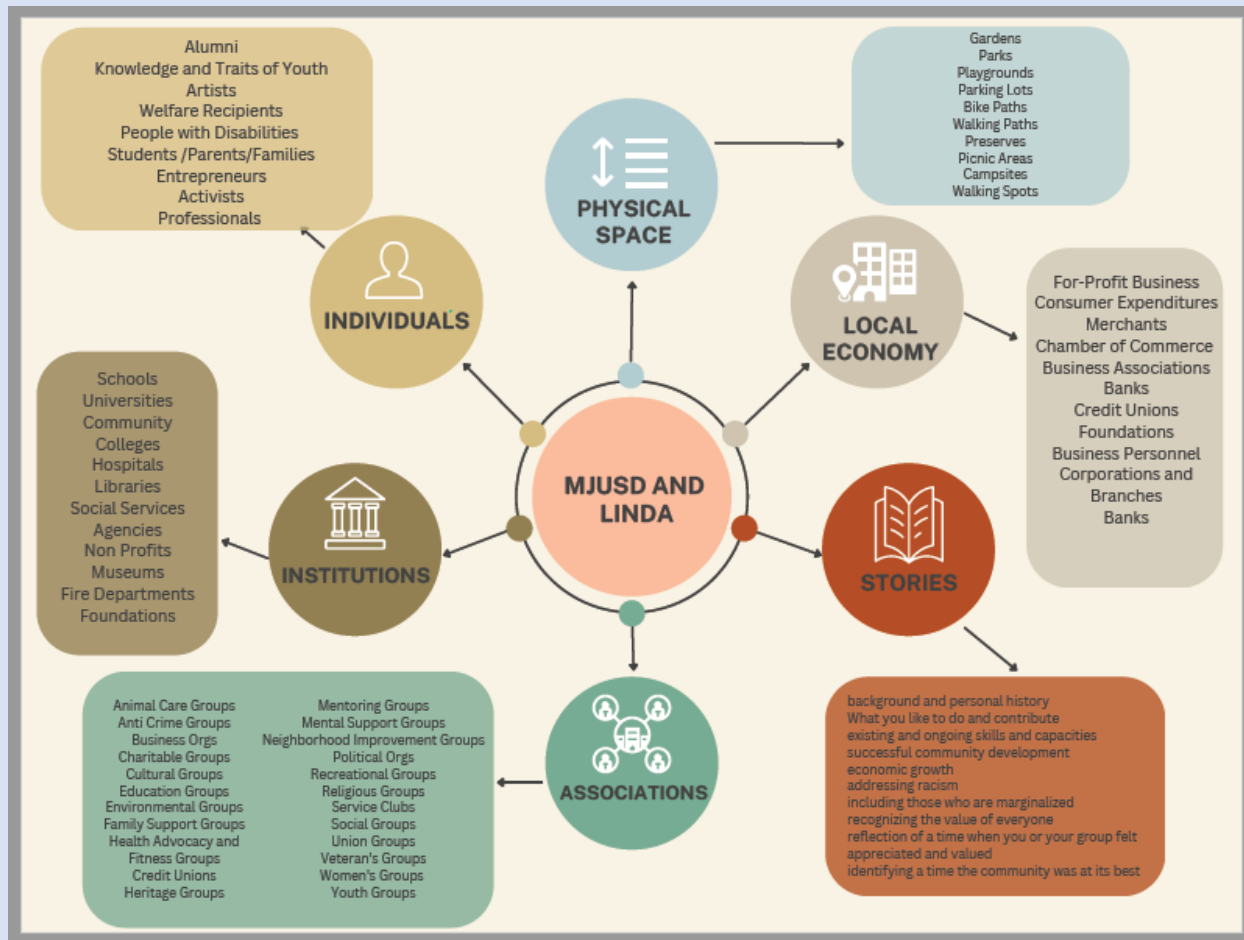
Alumni
Knowledge and Traits of Youth
Artists
Welfare Recipients
People with Disabilities
Students /Parents/Families
Entrepreneurs
Activists
Professionals

PHYSICAL SPACE

Gardens
Parks
Playgrounds
Parking Lots
Bike Paths
Walking Paths
Preserves
Picnic Areas
Campsites
Walking Spots

INDIVIDUALS

LOCAL ECONOMY

For-Profit Business
Consumer Expenditures
Merchants
Chamber of Commerce
Business Associations
Banks
Credit Unions
Foundations
Business Personnel
Corporations and Branches
Banks

Schools
Universities
Community
Colleges
Hospitals
Libraries
Social Services
Agencies
Non Profits
Museums
Fire Departments
Foundations

MJUSD AND LINDA

INSTITUTIONS

STORIES

ASSOCIATIONS

Animal Care Groups
Anti Crime Groups
Business Orgs
Charitable Groups
Cultural Groups
Education Groups
Environmental Groups
Family Support Groups
Health Advocacy and Fitness Groups
Credit Unions
Heritage Groups

Mentoring Groups
Mental Support Groups
Neighborhood Improvement Groups
Political Orgs
Recreational Groups
Religious Groups
Service Clubs
Social Groups
Union Groups
Veteran's Groups
Women's Groups
Youth Groups

background and personal history
What you like to do and contribute
existing and ongoing skills and capacities
successful community development
economic growth
addressing racism
including those who are marginalized
recognizing the value of everyone
reflection of a time when you or your group felt appreciated and valued
identifying a time the community was at its best